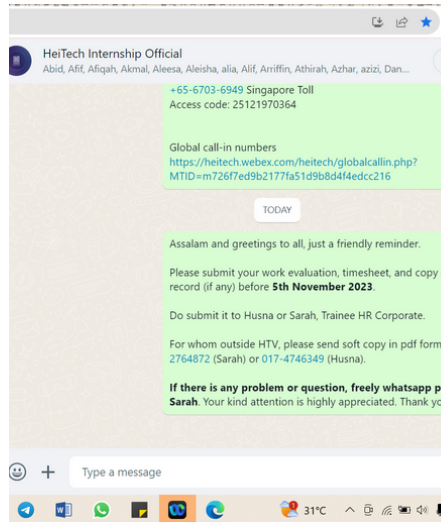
HeiTech Internship Official
Abid, Afif, Afiqah, Akmal, Aleesa, Aleisha, alia, Alif, Arriffin, Athirah, Azhar, azizi, Dan...

+65-6703-6949 Singapore Toll
Access code: 25121970364

Global call-in numbers
https://heitech.webex.com/heitech/globalcallin.php?MTID=m726f7ed9b2177fa51d9b8d4f4edcc216

TODAY

Assalam and greetings to all, just a friendly reminder.

Please submit your work evaluation, timesheet, and copy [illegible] record (if any) before **5th November 2023**.

Do submit it to Husna or Sarah, Trainee HR Corporate.

For whom outside HTV, please send soft copy in pdf form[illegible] 2764872 (Sarah) or 017-4746349 (Husna).

**If there is any problem or question, freely whatsapp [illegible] Sarah**. Your kind attention is highly appreciated. Thank yo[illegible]

Type a message

31°C